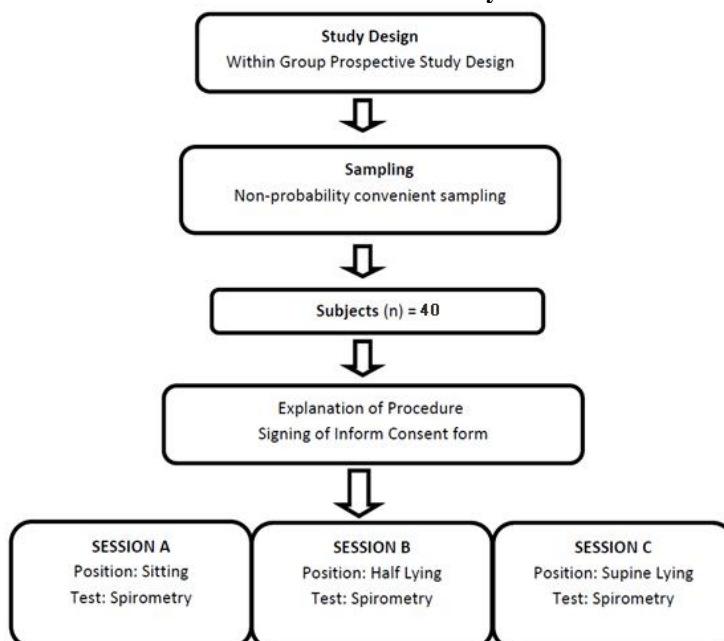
Study Design
Within Group Prospective Study Design

Sampling
Non-probability convenient sampling

Subjects (n) = 40

Explanation of Procedure
Signing of Inform Consent form

SESSION A
Position: Sitting
Test: Spirometry

SESSION B
Position: Half Lying
Test: Spirometry

SESSION C
Position: Supine Lying
Test: Spirometry